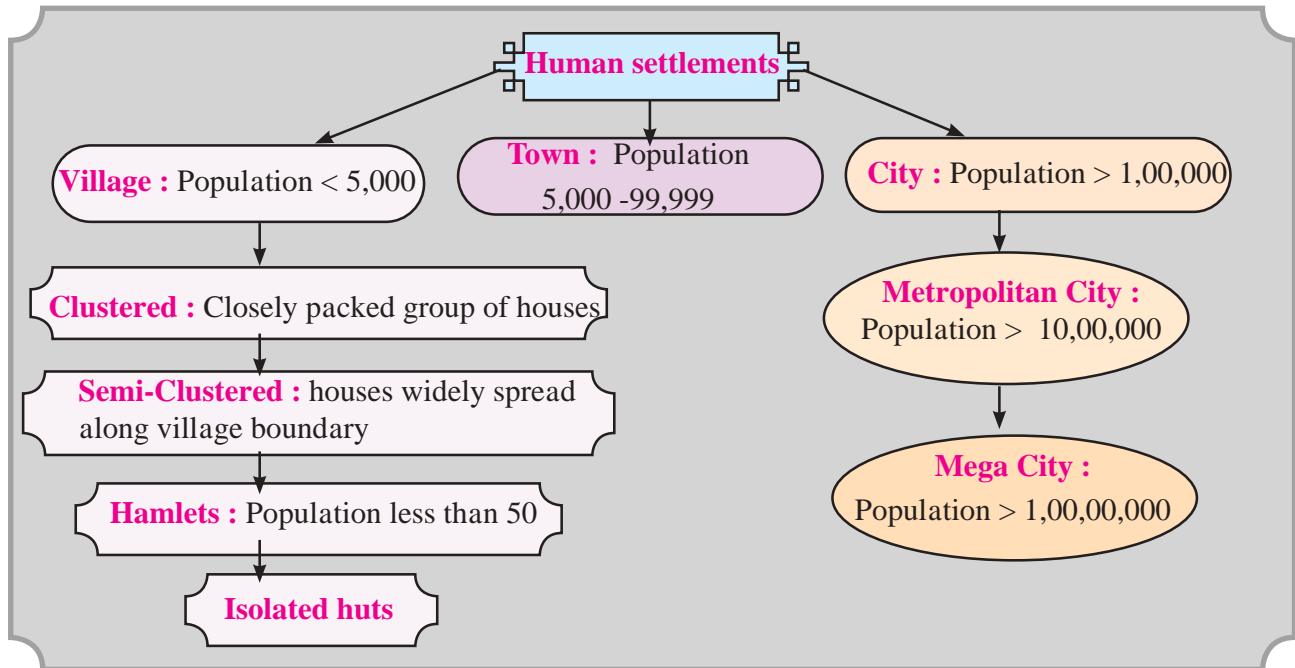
Human settlements

Village : Population < 5,000

Town : Population 5,000 -99,999

City : Population > 1,00,000

Clustered : Closely packed group of houses

Semi-Clustered : houses widely spread along village boundary

Hamlets : Population less than 50

Isolated huts

Metropolitan City : Population > 10,00,000

Mega City : Population > 1,00,00,000